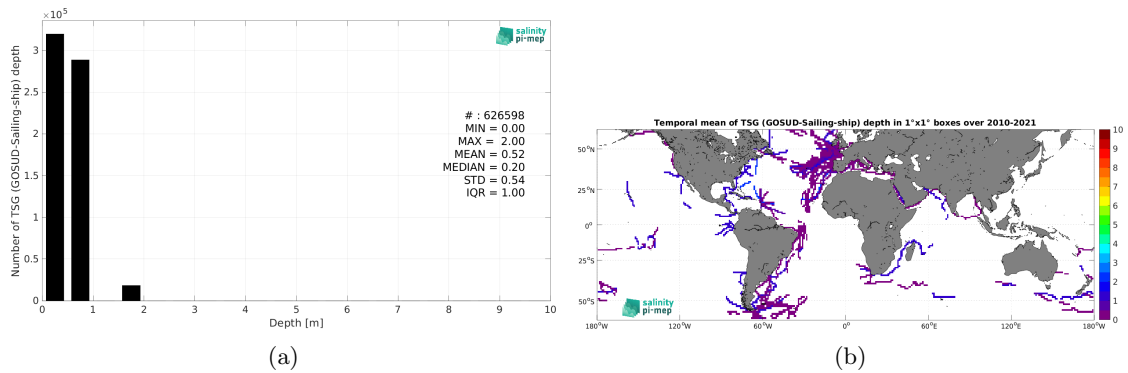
$\times10^5$

3

2.5

2

1.5

1

0.5

0

Number of TSG (GOSUD-Sailing-ship) depth

salinity pi-mep

# : 626598
MIN = 0.00
MAX = 2.00
MEAN = 0.52
MEDIAN = 0.20
STD = 0.54
IQR = 1.00

0 1 2 3 4 5 6 7 8 9 10

Depth [m]

(a)

Temporal mean of TSG (GOSUD-Sailing-ship) depth in 1°x1° boxes over 2010-2021

50°N

25°N

0°

25°S

50°S

salinity pi-mep

180°W 120°W 60°W 0° 60°E 120°E 180°W

10
9
8
7
6
5
4
3
2
1
0

(b)